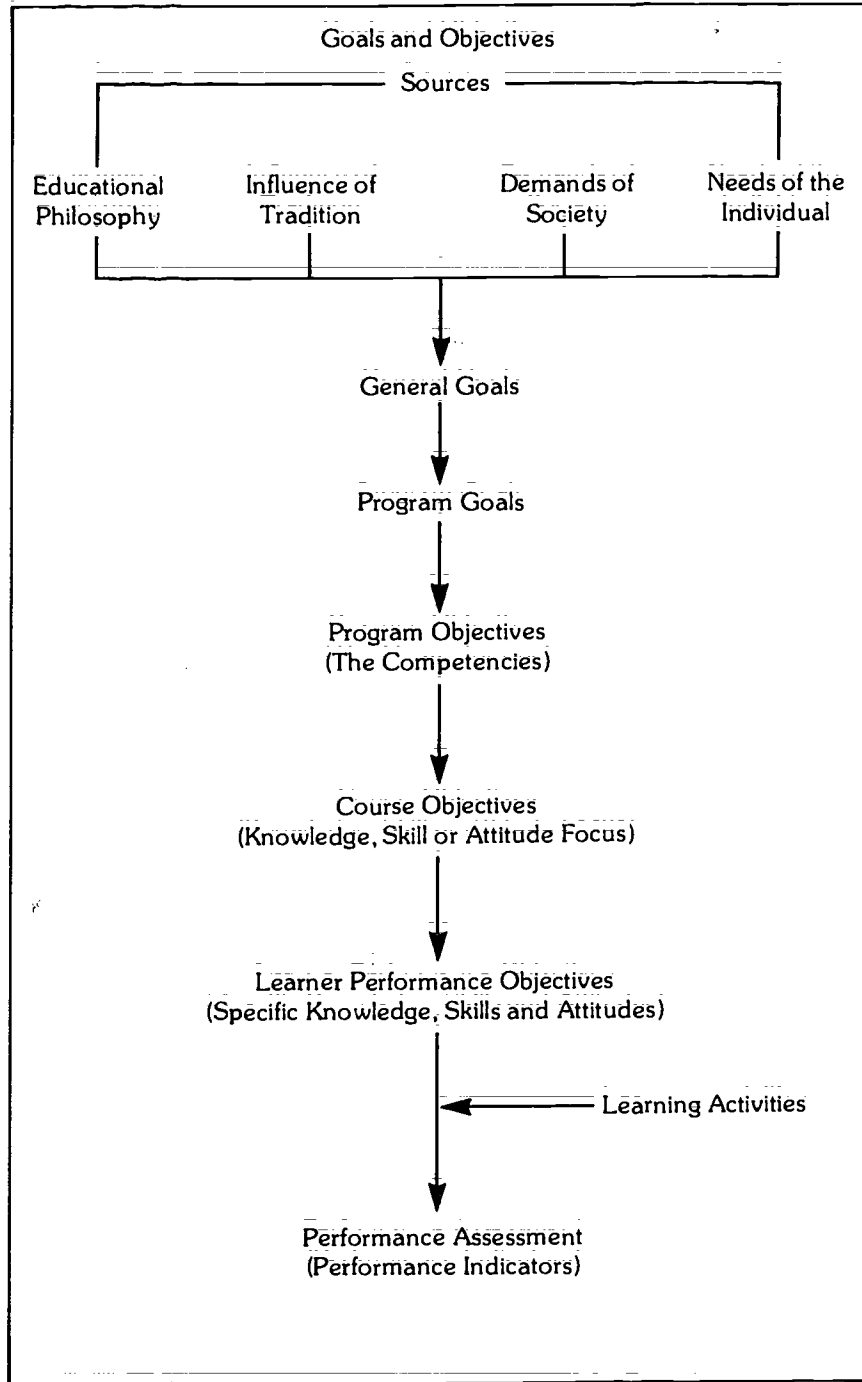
Goals and Objectives

Sources

Educational Philosophy

Influence of Tradition

Demands of Society

Needs of the Individual

General Goals

Program Goals

Program Objectives (The Competencies)

Course Objectives (Knowledge, Skill or Attitude Focus)

Learner Performance Objectives (Specific Knowledge, Skills and Attitudes)

Learning Activities

Performance Assessment (Performance Indicators)